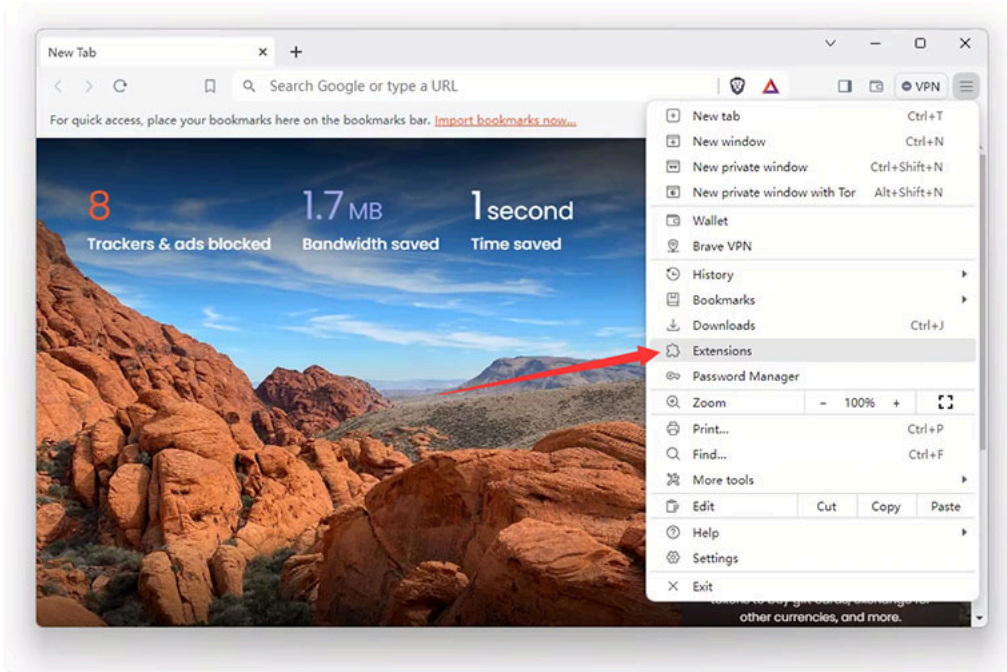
New Tab
Search Google or type a URL
VPN
For quick access, place your bookmarks here on the bookmarks bar. Import bookmarks now...

8
Trackers & ads blocked
1.7 MB
Bandwidth saved
1 second
Time saved

New tab Ctrl+T
New window Ctrl+N
New private window Ctrl+Shift+N
New private window with Tor Alt+Shift+N
Wallet
Brave VPN
History
Bookmarks
Downloads Ctrl+J
Extensions
Password Manager
Zoom – 100% +
Print... Ctrl+P
Find... Ctrl+F
More tools
Edit Cut Copy Paste
Help
Settings
Exit

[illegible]
other currencies, and more.